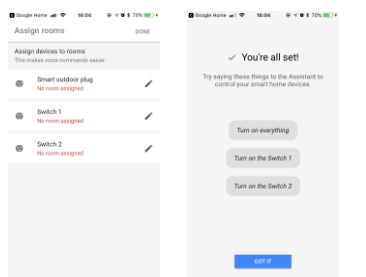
Google Home 16:04 70%

Assign rooms DONE

Assign devices to rooms
This makes voice commands easier.

Smart outdoor plug
No room assigned

Switch 1
No room assigned

Switch 2
No room assigned

Google Home 16:04 70%

✓ You're all set!

Try saying these things to the Assistant to control your smart home devices.

Turn on everything

Turn on the Switch 1

Turn on the Switch 2

GOT IT